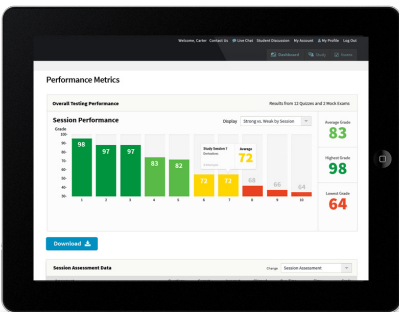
Welcome, Carter Contact Us Live Chat Student Discussion My Account My Profile Log Out

Dashboard Study Assess

Performance Metrics

Overall Testing Performance

Results from 12 Quizzes and 2 Mock Exams

Session Performance

Display Strong vs. Weak by Session

Grade
100
90
80
70
60
50
40
30

98 97 97 83 82 73 73 68 64

1 2 3 4 5 6 7 8 9 10

Study Session 1
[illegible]

Average
72

Average Grade
83

Highest Grade
98

Lowest Grade
64

Download

Session Assessment Data

Change Session Assessment